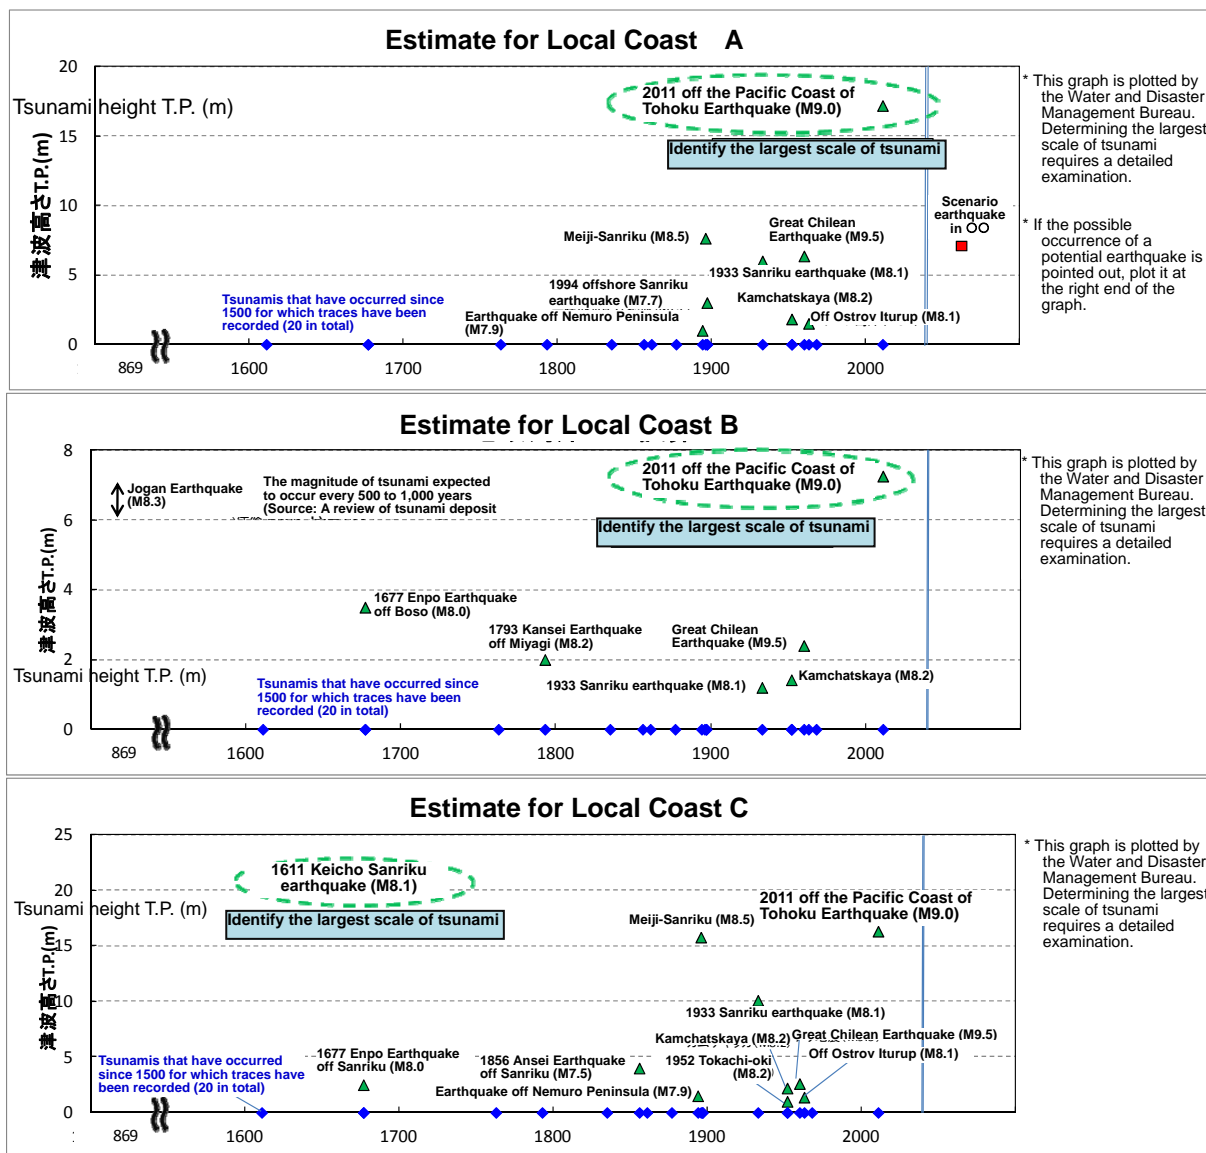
Estimate for Local Coast A

20
Tsunami height T.P. (m)
15
津波高さT.P.(m)
10
5
0

2011 off the Pacific Coast of Tohoku Earthquake (M9.0)
Identify the largest scale of tsunami
Scenario earthquake in ○○
Meiji-Sanriku (M8.5)
Great Chilean Earthquake (M9.5)
1933 Sanriku earthquake (M8.1)
1994 offshore Sanriku earthquake (M7.7)
Kamchatskaya (M8.2)
Tsunamis that have occurred since 1500 for which traces have been recorded (20 in total)
Earthquake off Nemuro Peninsula (M7.9)
Off Ostrov Iturup (M8.1)

869 1600 1700 1800 1900 2000

* This graph is plotted by the Water and Disaster Management Bureau. Determining the largest scale of tsunami requires a detailed examination.

* If the possible occurrence of a potential earthquake is pointed out, plot it at the right end of the graph.

Estimate for Local Coast B

8
6
4
2
0
津波高さT.P.(m)
Tsunami height T.P. (m)

Jogan Earthquake (M8.3)
The magnitude of tsunami expected to occur every 500 to 1,000 years (Source: A review of tsunami deposit
2011 off the Pacific Coast of Tohoku Earthquake (M9.0)
Identify the largest scale of tsunami
1677 Enpo Earthquake off Boso (M8.0)
1793 Kansei Earthquake off Miyagi (M8.2)
Great Chilean Earthquake (M9.5)
Tsunamis that have occurred since 1500 for which traces have been recorded (20 in total)
1933 Sanriku earthquake (M8.1)
Kamchatskaya (M8.2)

869 1600 1700 1800 1900 2000

* This graph is plotted by the Water and Disaster Management Bureau. Determining the largest scale of tsunami requires a detailed examination.

Estimate for Local Coast C

25
20
Tsunami height T.P. (m)
15
津波高さT.P.(m)
10
5
0

1611 Keicho Sanriku earthquake (M8.1)
Identify the largest scale of tsunami
2011 off the Pacific Coast of Tohoku Earthquake (M9.0)
Meiji-Sanriku (M8.5)
1933 Sanriku earthquake (M8.1)
Kamchatskaya (M8.2)
Great Chilean Earthquake (M9.5)
Off Ostrov Iturup (M8.1)
Tsunamis that have occurred since 1500 for which traces have been recorded (20 in total)
1677 Enpo Earthquake off Sanriku (M8.0
1856 Ansei Earthquake off Sanriku (M7.5)
1952 Tokachi-oki (M8.2)
Earthquake off Nemuro Peninsula (M7.9)

869 1600 1700 1800 1900 2000

* This graph is plotted by the Water and Disaster Management Bureau. Determining the largest scale of tsunami requires a detailed examination.